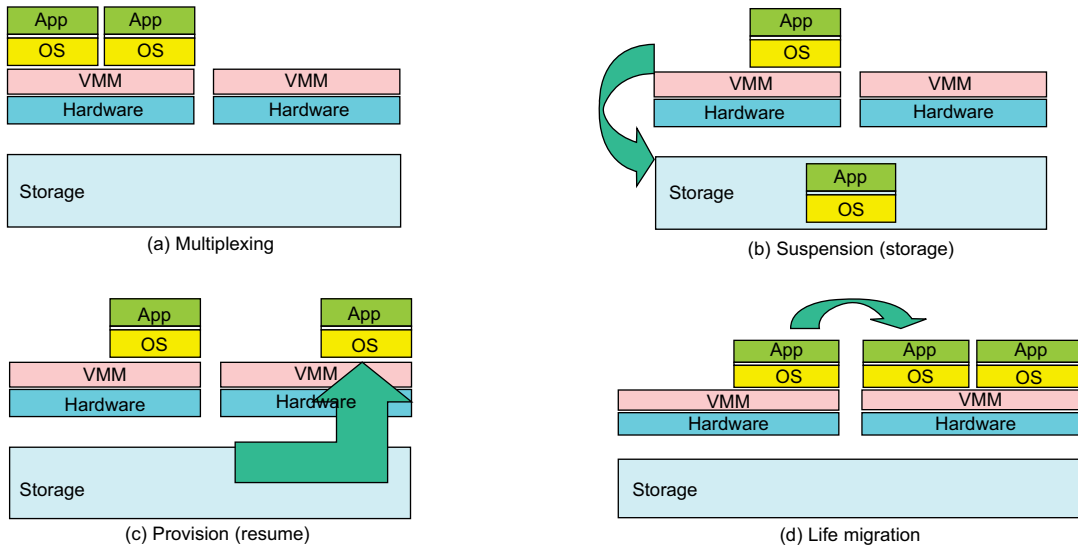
App App
OS OS
VMM
Hardware
VMM
Hardware
Storage
(a) Multiplexing

App
OS
VMM
Hardware
VMM
Hardware
Storage
App
OS
(b) Suspension (storage)

App
OS
VMM
Hardware
App
OS
VMM
Hardware
Storage
(c) Provision (resume)

App
OS
VMM
Hardware
App
OS
App
OS
VMM
Hardware
Storage
(d) Life migration